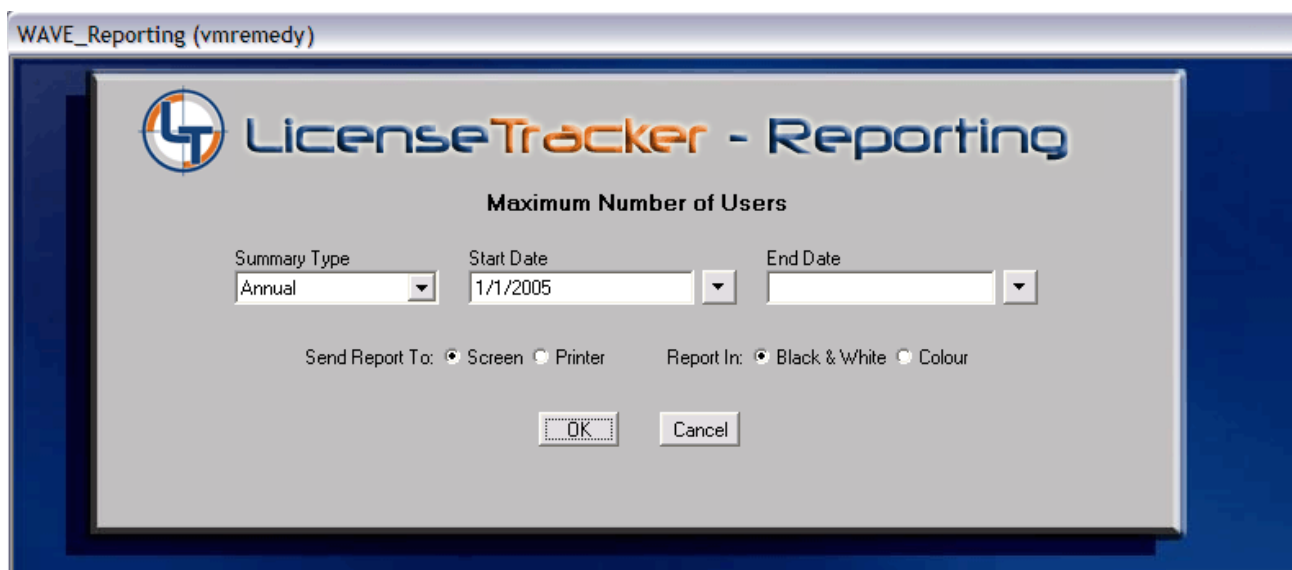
WAVE_Reporting (vmremedy)

LT LicenseTracker - Reporting

Maximum Number of Users

Summary Type
Annual

Start Date
1/1/2005

End Date

Send Report To: Screen Printer

Report In: Black & White Colour

OK

Cancel